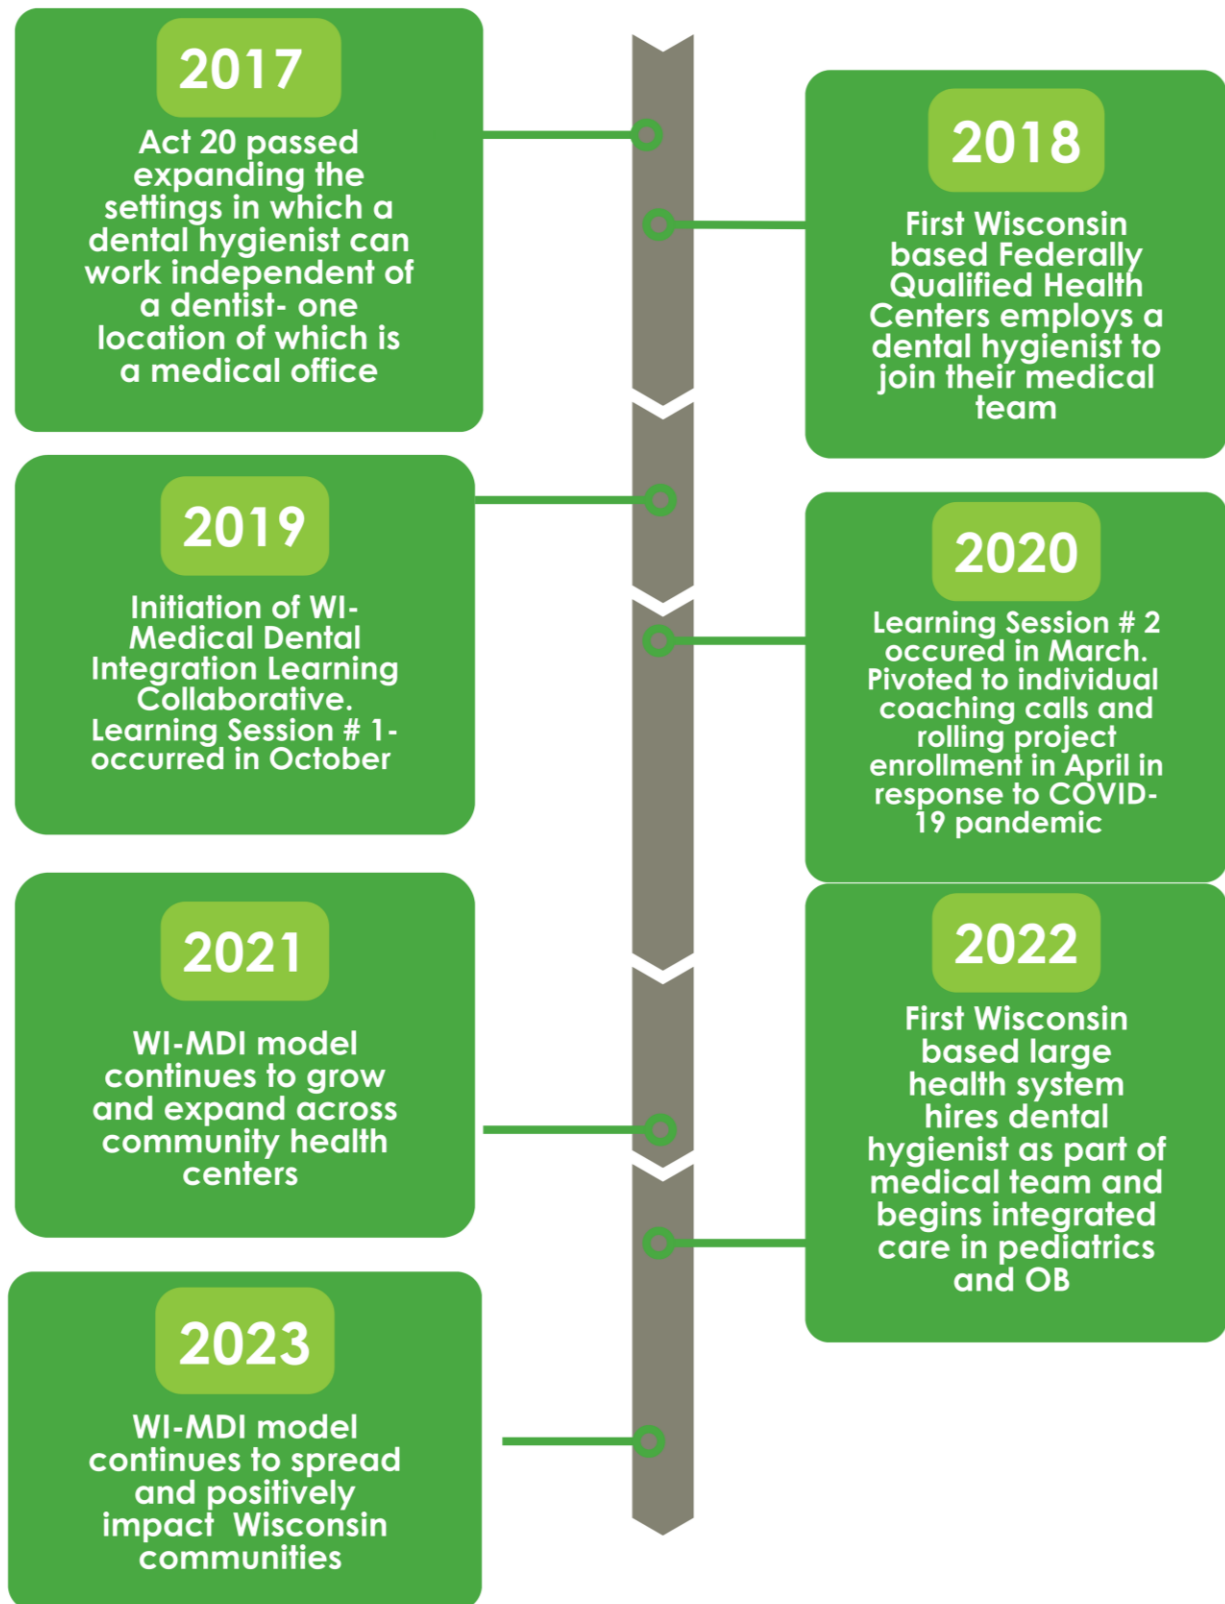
2017

Act 20 passed expanding the settings in which a dental hygienist can work independent of a dentist- one location of which is a medical office

2018

First Wisconsin based Federally Qualified Health Centers employs a dental hygienist to join their medical team

2019

Initiation of WI-Medical Dental Integration Learning Collaborative. Learning Session # 1- occurred in October

2020

Learning Session # 2 occured in March. Pivoted to individual coaching calls and rolling project enrollment in April in response to COVID-19 pandemic

2021

WI-MDI model continues to grow and expand across community health centers

2022

First Wisconsin based large health system hires dental hygienist as part of medical team and begins integrated care in pediatrics and OB

2023

WI-MDI model continues to spread and positively impact Wisconsin communities